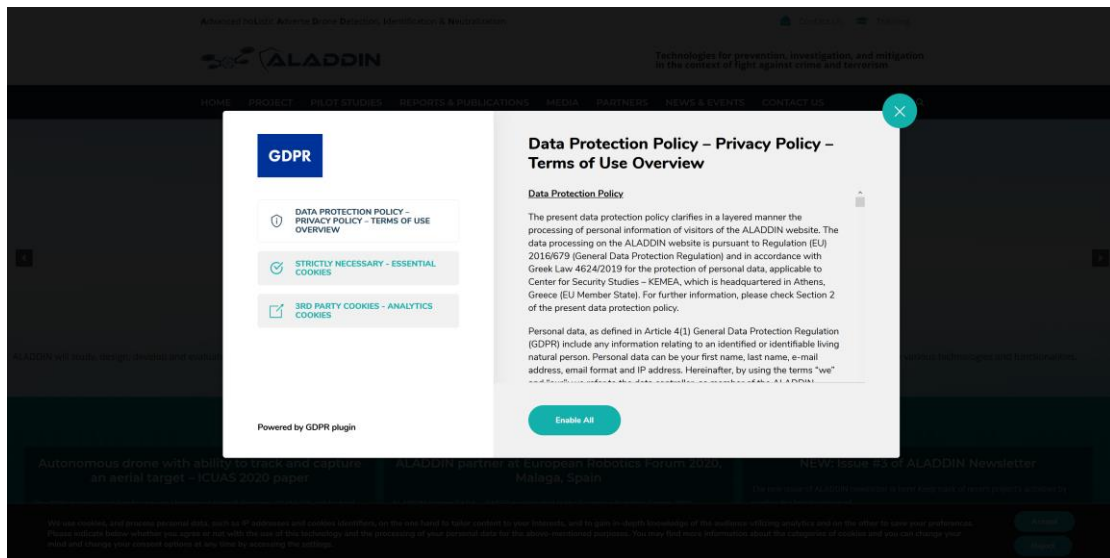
Advanced hoListic Adverse Drone Detection, Identification & Neutralization

ALADDIN

Technologies for prevention, investigation, and mitigation in the context of fight against crime and terrorism

HOME PROJECT PILOT STUDIES REPORTS & PUBLICATIONS MEDIA PARTNERS NEWS & EVENTS CONTACT US

GDPR

DATA PROTECTION POLICY – PRIVACY POLICY – TERMS OF USE OVERVIEW

STRICTLY NECESSARY - ESSENTIAL COOKIES

3RD PARTY COOKIES - ANALYTICS COOKIES

Powered by GDPR plugin

Data Protection Policy – Privacy Policy – Terms of Use Overview

Data Protection Policy

The present data protection policy clarifies in a layered manner the processing of personal information of visitors of the ALADDIN website. The data processing on the ALADDIN website is pursuant to Regulation (EU) 2016/679 (General Data Protection Regulation) and in accordance with Greek Law 4624/2019 for the protection of personal data, applicable to Center for Security Studies – KEMEA, which is headquartered in Athens, Greece (EU Member State). For further information, please check Section 2 of the present data protection policy.

Personal data, as defined in Article 4(1) General Data Protection Regulation (GDPR) include any information relating to an identified or identifiable living natural person. Personal data can be your first name, last name, e-mail address, email format and IP address. Hereinafter, by using the terms "we" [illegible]

Enable All

ALADDIN will study, design, develop and evaluate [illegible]

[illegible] technologies and functionalities.

Autonomous drone with ability to track and capture an aerial target - ICUAS 2020 paper

ALADDIN partner at European Robotics Forum 2020, Malaga, Spain

NEW: Issue #3 of ALADDIN Newsletter

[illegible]